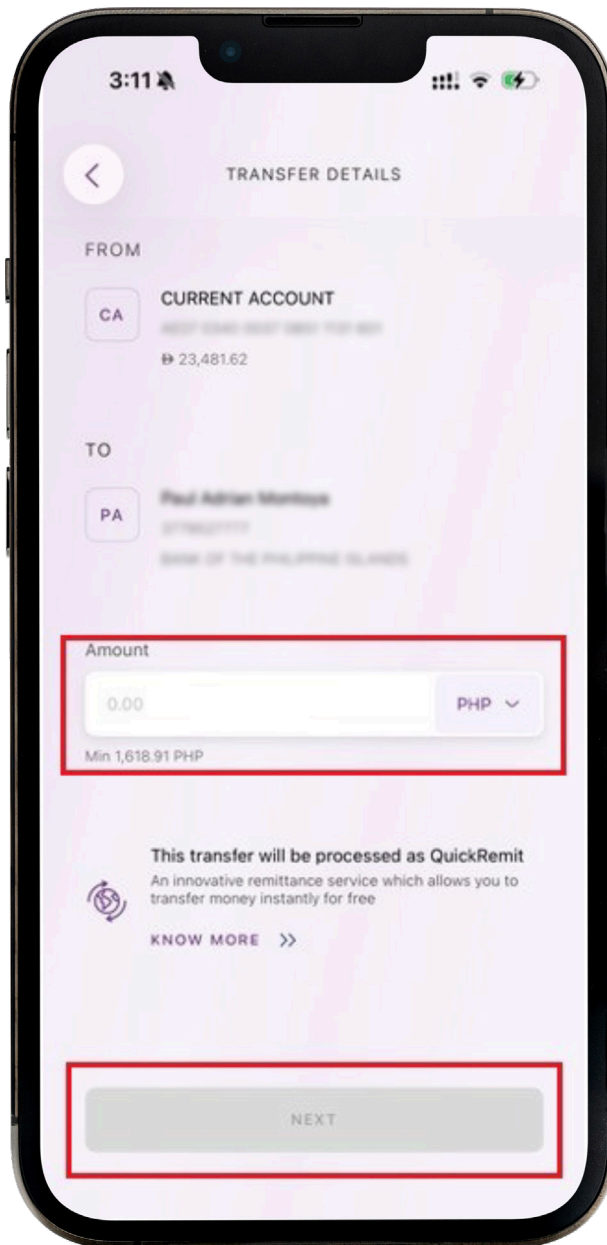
3:11

TRANSFER DETAILS

FROM

CA

CURRENT ACCOUNT

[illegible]

฿ 23,481.62

TO

PA

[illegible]

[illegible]

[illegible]

Amount

0.00

PHP

Min 1,618.91 PHP

This transfer will be processed as QuickRemit

An innovative remittance service which allows you to transfer money instantly for free

KNOW MORE >>

NEXT